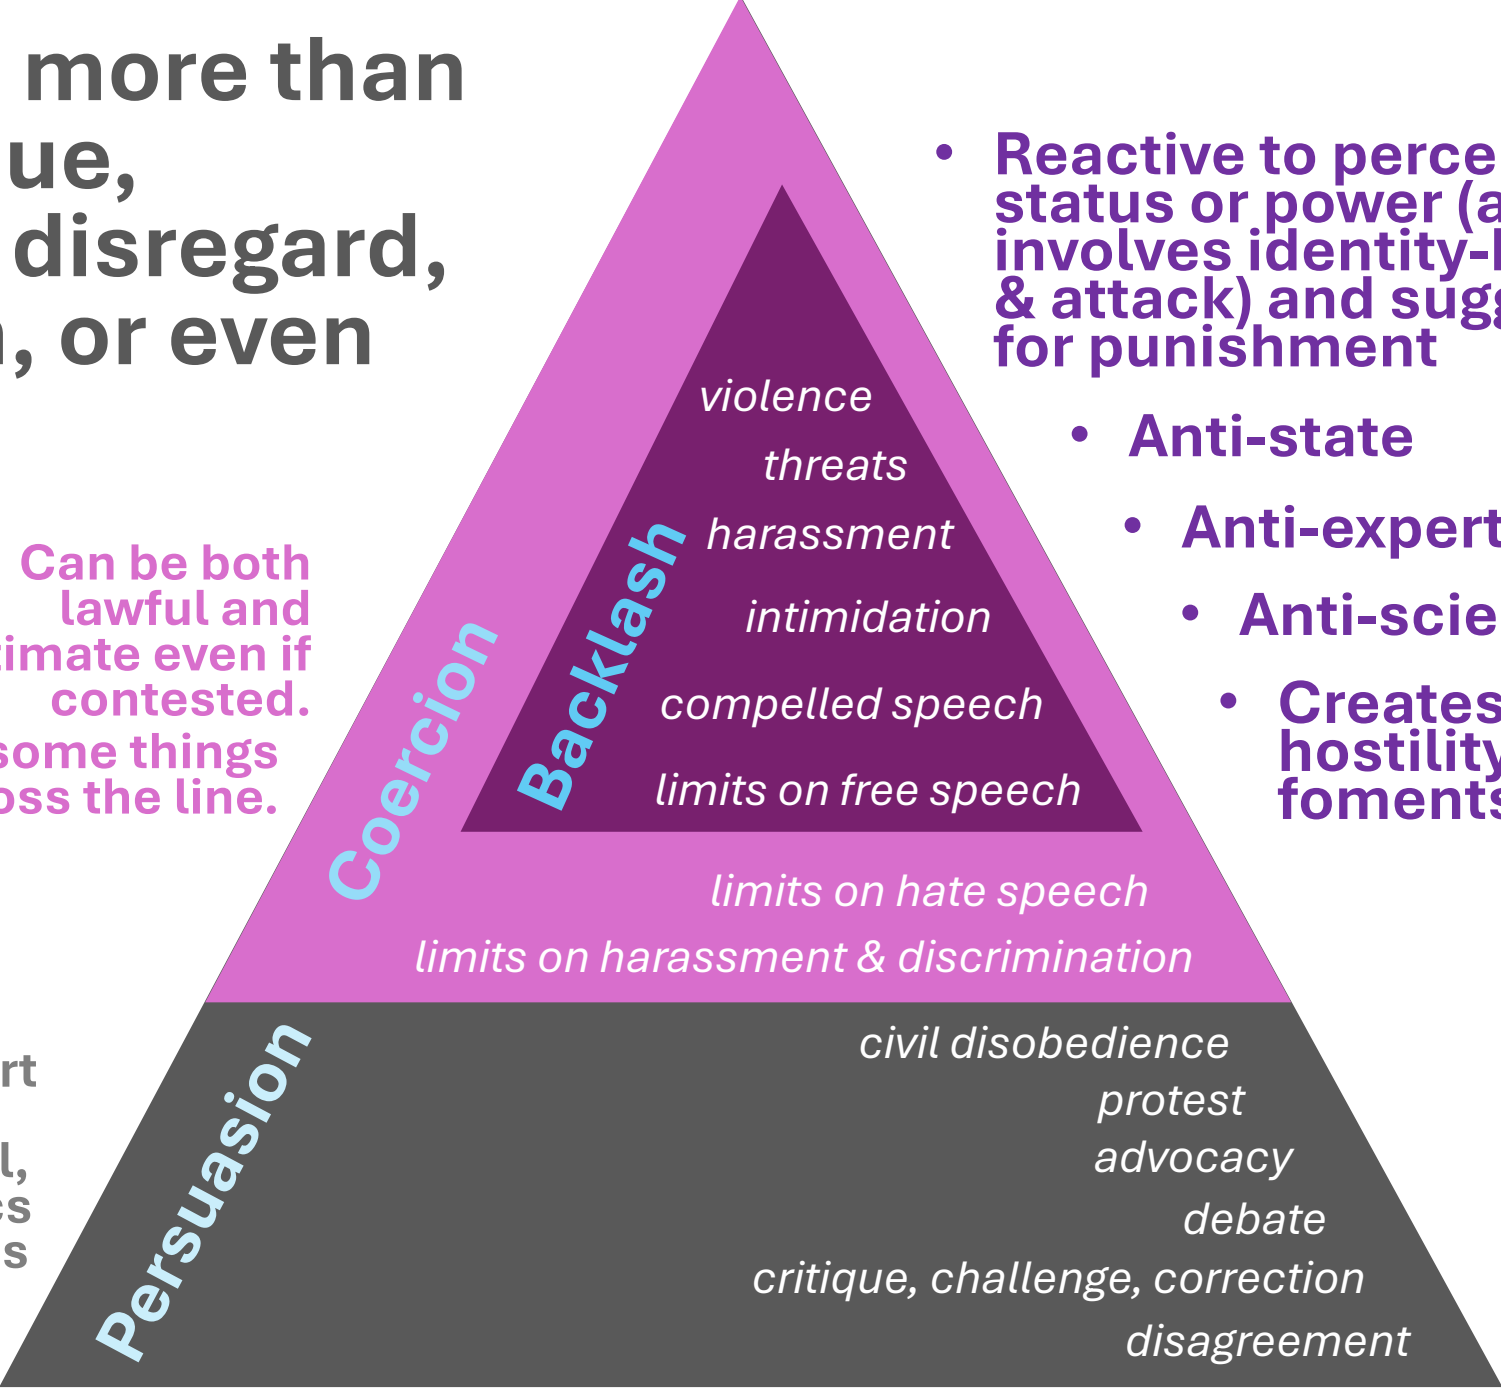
more than
ue,
disregard,
, or even

Can be both lawful and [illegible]imate even if contested. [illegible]some things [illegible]oss the line.

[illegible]rt
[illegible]l,
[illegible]es
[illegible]s

• Reactive to perce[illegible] status or power (a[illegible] involves identity-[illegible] & attack) and sug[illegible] for punishment

• Anti-state

• Anti-expert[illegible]

• Anti-scie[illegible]

• Creates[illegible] hostility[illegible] foments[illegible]

Backlash

violence

threats

harassment

intimidation

compelled speech

limits on free speech

Coercion

limits on hate speech

limits on harassment & discrimination

Persuasion

civil disobedience

protest

advocacy

debate

critique, challenge, correction

disagreement